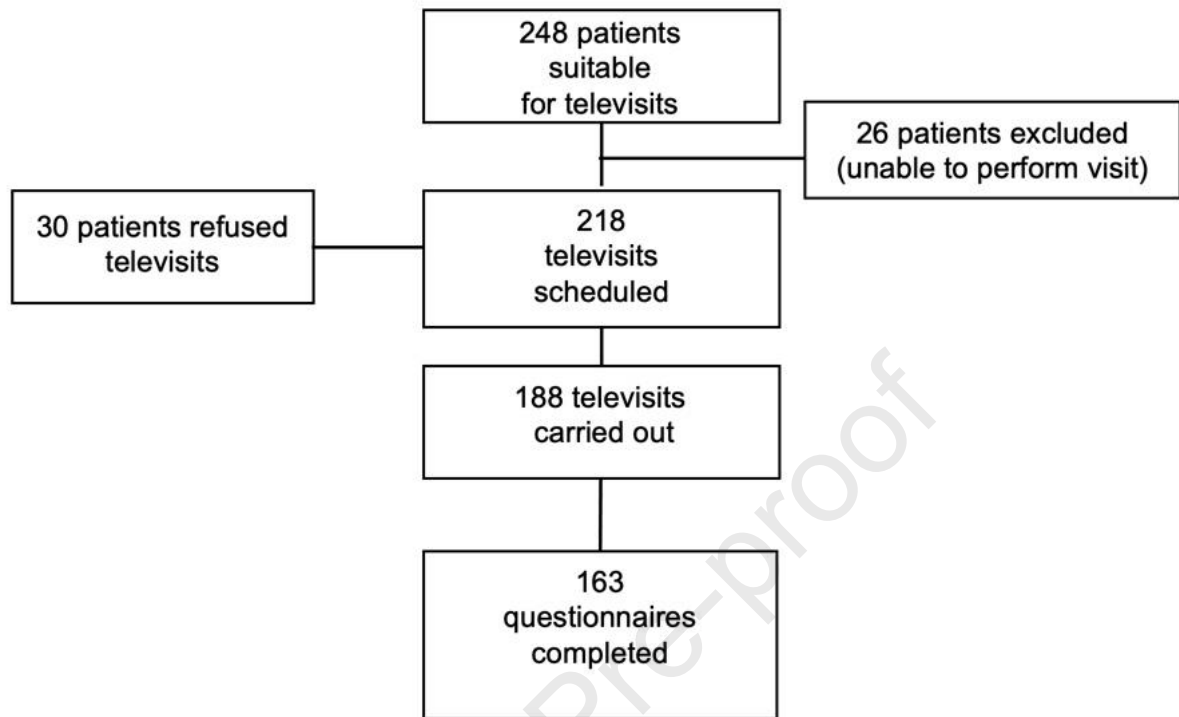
248 patients suitable for televisits

26 patients excluded (unable to perform visit)

30 patients refused televisits

218 televisits scheduled

188 televisits carried out

163 questionnaires completed

Pre-proof